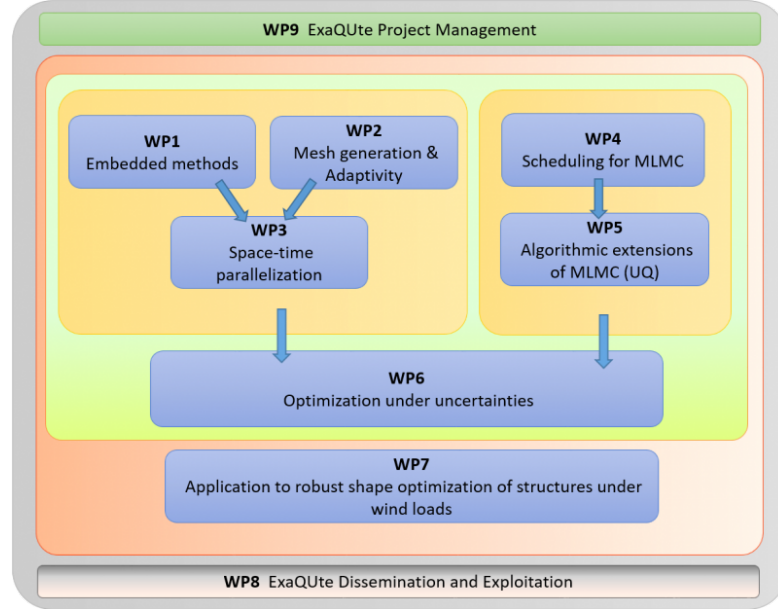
**WP9** ExaQUte Project Management

**WP1**
Embedded methods

**WP2**
Mesh generation & Adaptivity

**WP3**
Space-time parallelization

**WP4**
Scheduling for MLMC

**WP5**
Algorithmic extensions of MLMC (UQ)

**WP6**
Optimization under uncertainties

**WP7**
Application to robust shape optimization of structures under wind loads

**WP8** ExaQUte Dissemination and Exploitation